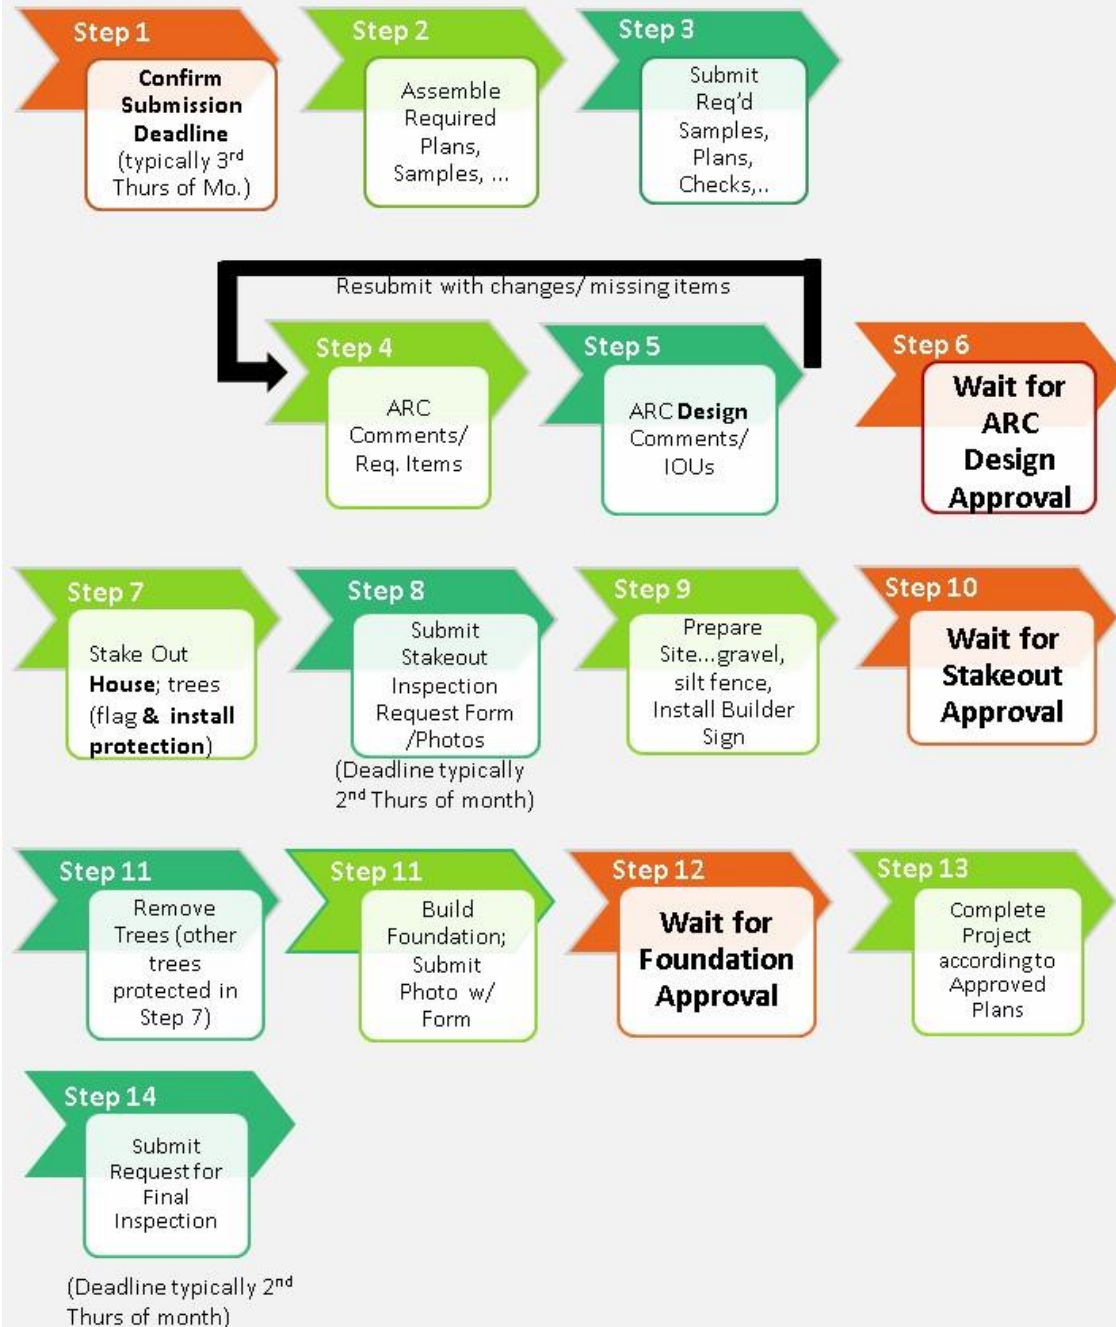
Step 1
Confirm Submission Deadline (typically 3$^{rd}$ Thurs of Mo.)

Step 2
Assemble Required Plans, Samples, ...

Step 3
Submit Req'd Samples, Plans, Checks,..

Resubmit with changes/ missing items

Step 4
ARC Comments/ Req. Items

Step 5
ARC Design Comments/ IOUs

Step 6
Wait for ARC Design Approval

Step 7
Stake Out House; trees (flag & install protection)

Step 8
Submit Stakeout Inspection Request Form /Photos
(Deadline typically 2$^{nd}$ Thurs of month)

Step 9
Prepare Site...gravel, silt fence, Install Builder Sign

Step 10
Wait for Stakeout Approval

Step 11
Remove Trees (other trees protected in Step 7)

Step 11
Build Foundation; Submit Photo w/ Form

Step 12
Wait for Foundation Approval

Step 13
Complete Project according to Approved Plans

Step 14
Submit Request for Final Inspection
(Deadline typically 2$^{nd}$ Thurs of month)